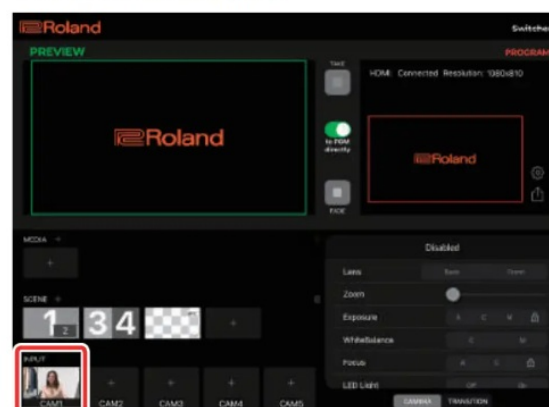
Roland

Switche

PREVIEW

PROGRAM

Roland

TAKE

HDMI Connected Resolution: 1980x810

to PGM directly

Roland

FADE

MEDIA

SCENE

1 2 3 4

Disabled

Lens

Zoom

Exposure

WhiteBalance

Focus

LED Light

INPUT

CAM1

CAM2

CAM3

CAM4

CAM5

CAMERA

TRANSITION